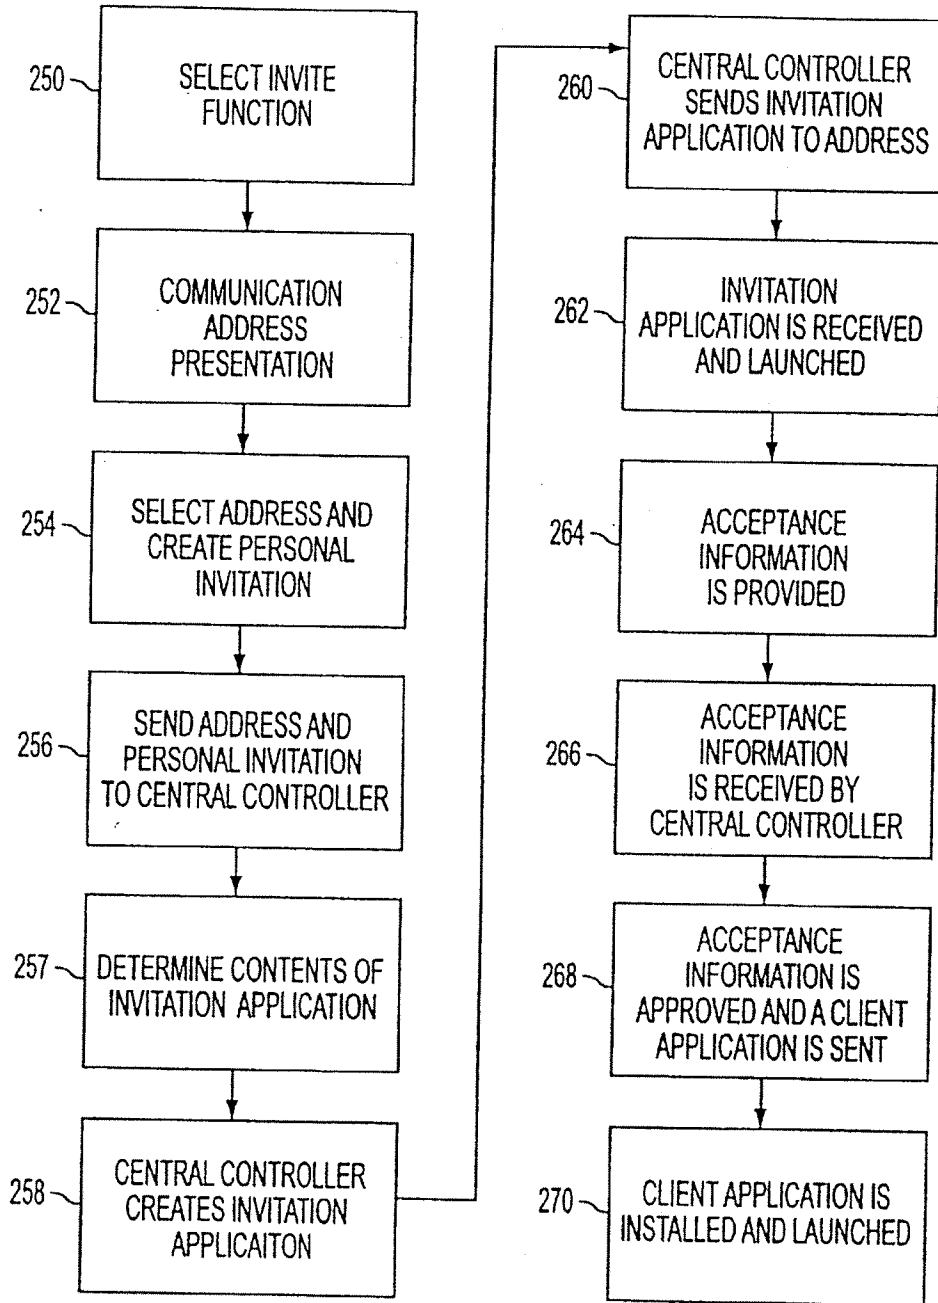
250 SELECT INVITE FUNCTION

252 COMMUNICATION ADDRESS PRESENTATION

254 SELECT ADDRESS AND CREATE PERSONAL INVITATION

256 SEND ADDRESS AND PERSONAL INVITATION TO CENTRAL CONTROLLER

257 DETERMINE CONTENTS OF INVITATION APPLICATION

258 CENTRAL CONTROLLER CREATES INVITATION APPLICAITON

260 CENTRAL CONTROLLER SENDS INVITATION APPLICATION TO ADDRESS

262 INVITATION APPLICATION IS RECEIVED AND LAUNCHED

264 ACCEPTANCE INFORMATION IS PROVIDED

266 ACCEPTANCE INFORMATION IS RECEIVED BY CENTRAL CONTROLLER

268 ACCEPTANCE INFORMATION IS APPROVED AND A CLIENT APPLICATION IS SENT

270 CLIENT APPLICATION IS INSTALLED AND LAUNCHED